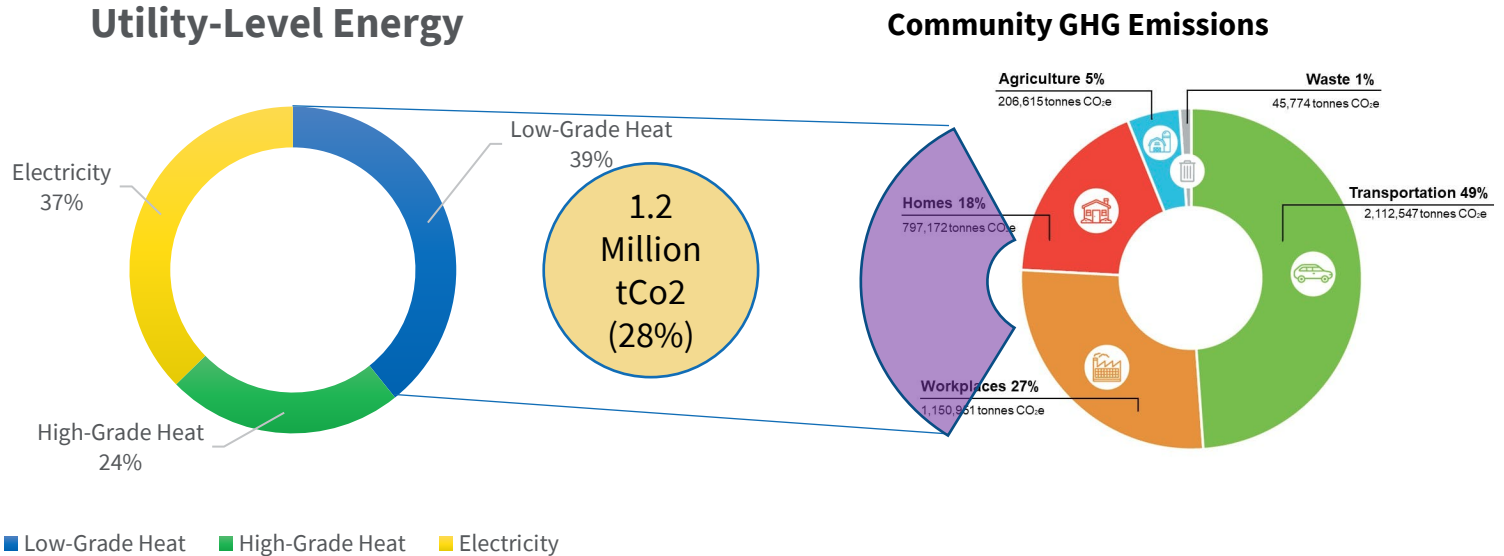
Utility-Level Energy

Community GHG Emissions

Electricity
37%

Low-Grade Heat
39%

High-Grade Heat
24%

1.2 Million tCo2 (28%)

Agriculture 5%
206,615 tonnes $CO_2e$

Waste 1%
45,774 tonnes $CO_2e$

Homes 18%
797,172 tonnes $CO_2e$

Transportation 49%
2,112,547 tonnes $CO_2e$

Workplaces 27%
1,150,951 tonnes $CO_2e$

Low-Grade Heat High-Grade Heat Electricity